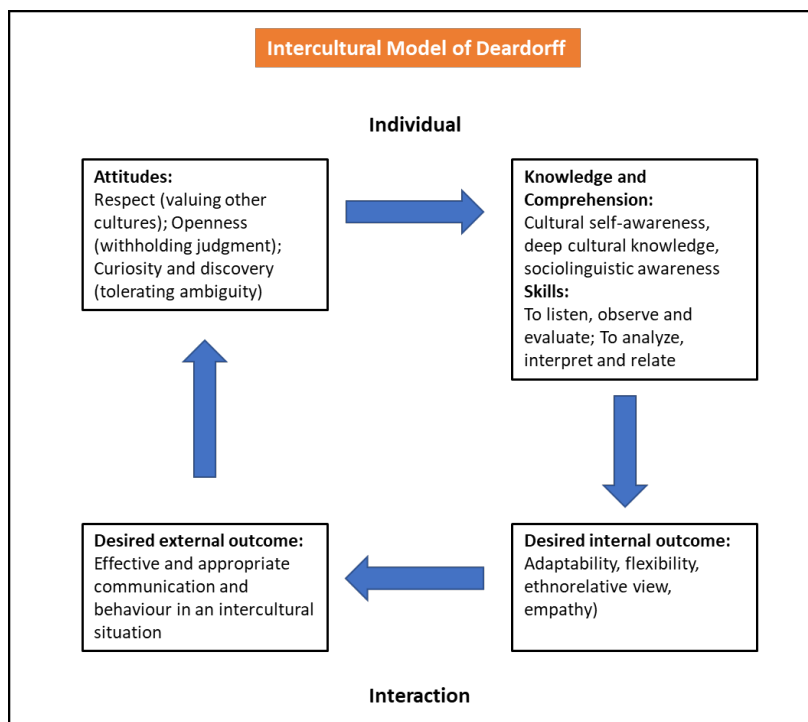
Intercultural Model of Deardorff

Individual

Attitudes:
Respect (valuing other cultures); Openness (withholding judgment); Curiosity and discovery (tolerating ambiguity)

Knowledge and Comprehension:
Cultural self-awareness, deep cultural knowledge, sociolinguistic awareness
Skills:
To listen, observe and evaluate; To analyze, interpret and relate

Desired external outcome:
Effective and appropriate communication and behaviour in an intercultural situation

Desired internal outcome:
Adaptability, flexibility, ethnorelative view, empathy)

Interaction